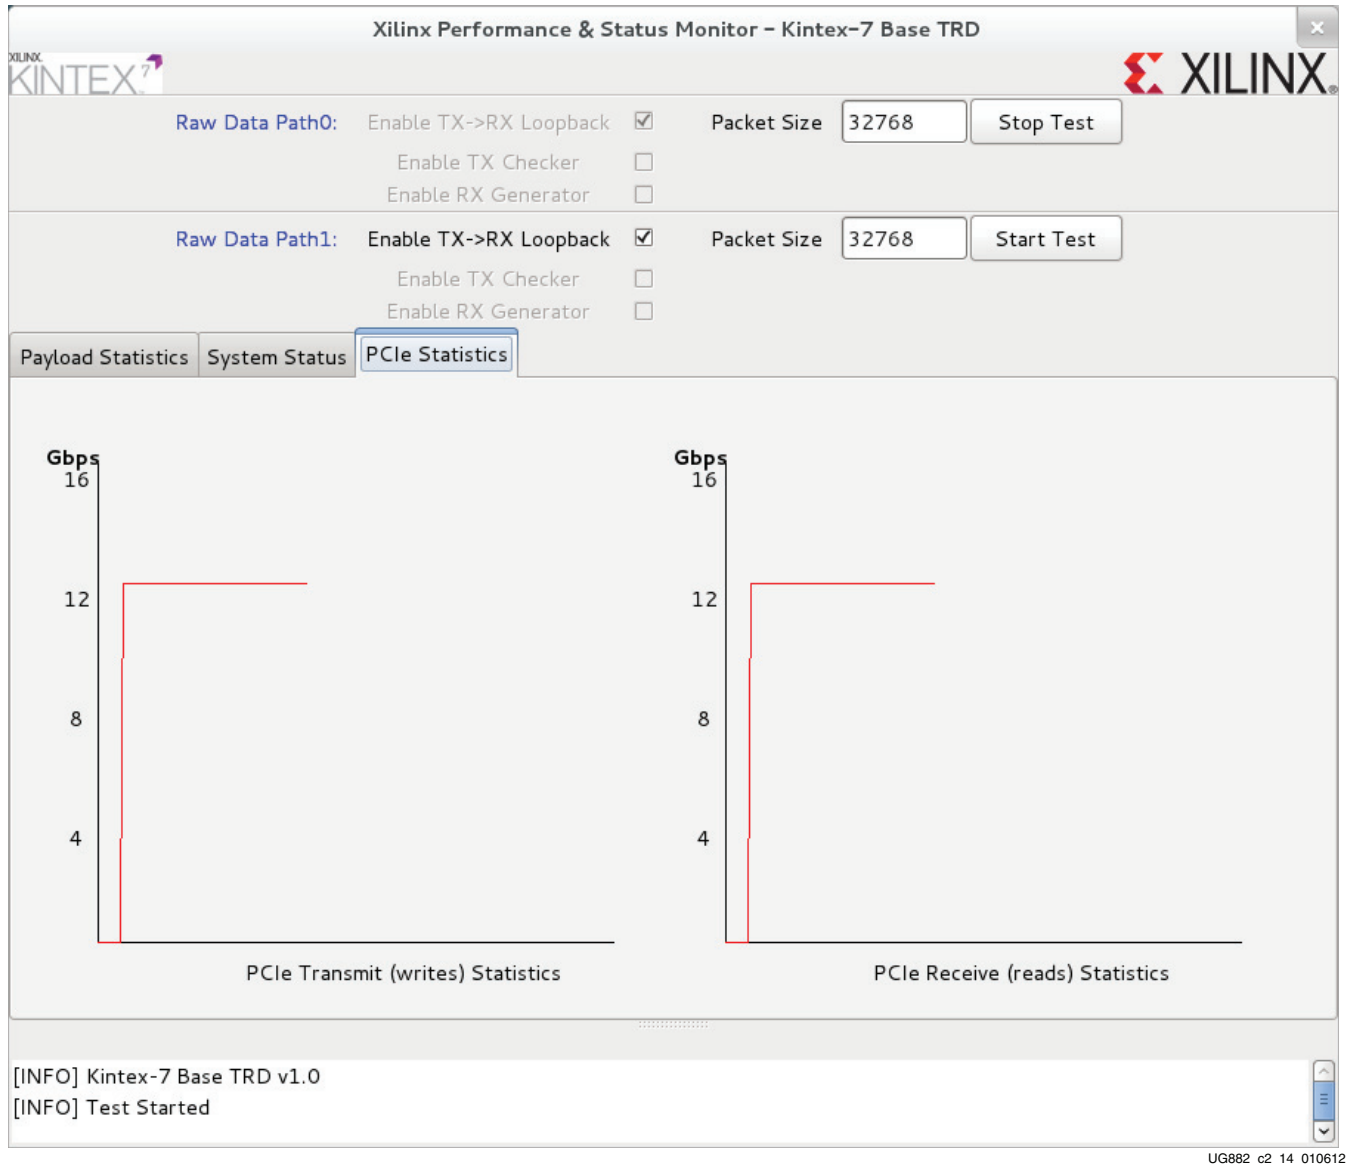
Xilinx Performance & Status Monitor - Kintex-7 Base TRD

XILINX KINTEX 7

XILINX

Raw Data Path0: Enable TX->RX Loopback ☑ Packet Size 32768 Stop Test

Enable TX Checker ☐

Enable RX Generator ☐

Raw Data Path1: Enable TX->RX Loopback ☑ Packet Size 32768 Start Test

Enable TX Checker ☐

Enable RX Generator ☐

Payload Statistics | System Status | PCIe Statistics

Gbps
16
12
8
4

PCIe Transmit (writes) Statistics

Gbps
16
12
8
4

PCIe Receive (reads) Statistics

[INFO] Kintex-7 Base TRD v1.0
[INFO] Test Started

UG882 c2 14 010612